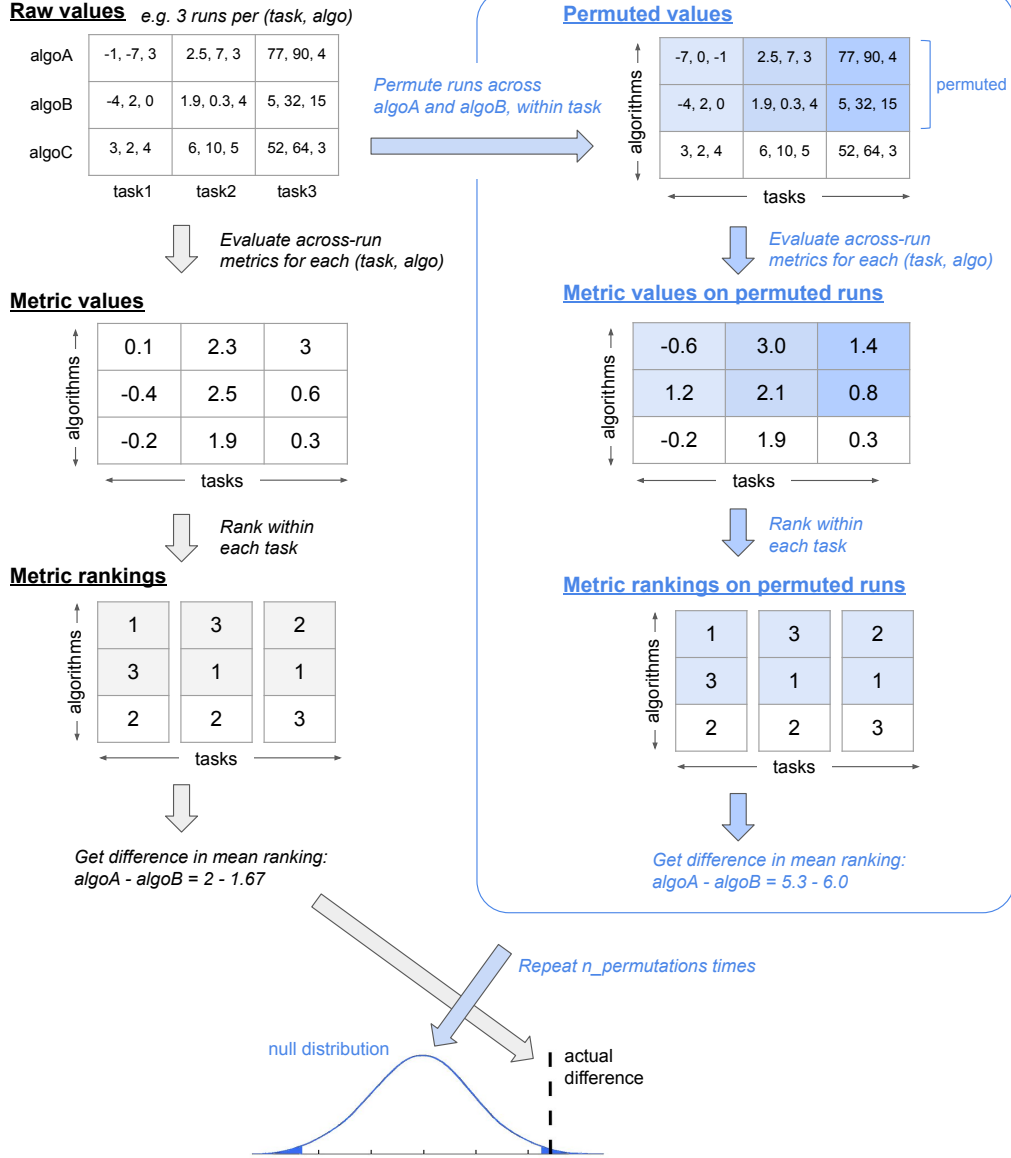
**Raw values** e.g. 3 runs per (task, algo)

| | task1 | task2 | task3 |
|---|---|---|---|
| algoA | -1, -7, 3 | 2.5, 7, 3 | 77, 90, 4 |
| algoB | -4, 2, 0 | 1.9, 0.3, 4 | 5, 32, 15 |
| algoC | 3, 2, 4 | 6, 10, 5 | 52, 64, 3 |

Permute runs across algoA and algoB, within task

**Permuted values**

| -7, 0, -1 | 2.5, 7, 3 | 77, 90, 4 |
|---|---|---|
| -4, 2, 0 | 1.9, 0.3, 4 | 5, 32, 15 |
| 3, 2, 4 | 6, 10, 5 | 52, 64, 3 |

permuted

algorithms

tasks

Evaluate across-run metrics for each (task, algo)

**Metric values**

| 0.1 | 2.3 | 3 |
|---|---|---|
| -0.4 | 2.5 | 0.6 |
| -0.2 | 1.9 | 0.3 |

algorithms

tasks

Evaluate across-run metrics for each (task, algo)

**Metric values on permuted runs**

| -0.6 | 3.0 | 1.4 |
|---|---|---|
| 1.2 | 2.1 | 0.8 |
| -0.2 | 1.9 | 0.3 |

algorithms

tasks

Rank within each task

**Metric rankings**

| 1 | 3 | 2 |
|---|---|---|
| 3 | 1 | 1 |
| 2 | 2 | 3 |

algorithms

tasks

Rank within each task

**Metric rankings on permuted runs**

| 1 | 3 | 2 |
|---|---|---|
| 3 | 1 | 1 |
| 2 | 2 | 3 |

algorithms

tasks

Get difference in mean ranking: algoA - algoB = 2 - 1.67

Get difference in mean ranking: algoA - algoB = 5.3 - 6.0

Repeat n_permutations times

null distribution

actual difference